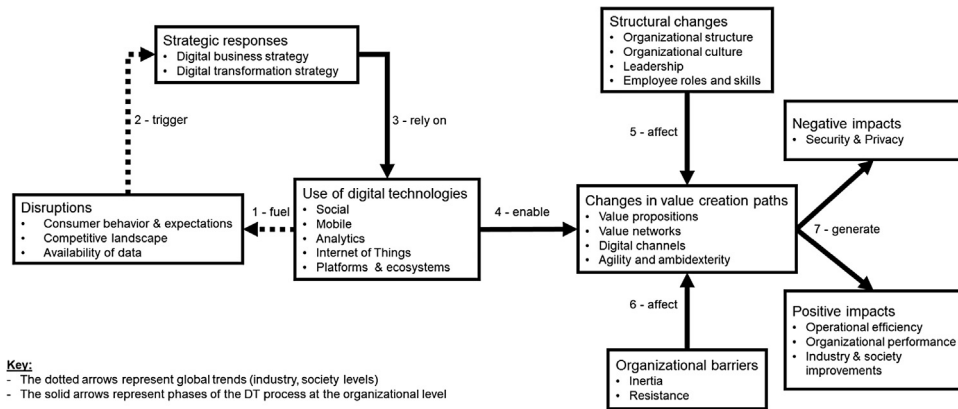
Strategic responses
- Digital business strategy
- Digital transformation strategy

2 - trigger

3 - rely on

Structural changes
- Organizational structure
- Organizational culture
- Leadership
- Employee roles and skills

5 - affect

Negative impacts
- Security & Privacy

Disruptions
- Consumer behavior & expectations
- Competitive landscape
- Availability of data

1 - fuel

Use of digital technologies
- Social
- Mobile
- Analytics
- Internet of Things
- Platforms & ecosystems

4 - enable

Changes in value creation paths
- Value propositions
- Value networks
- Digital channels
- Agility and ambidexterity

7 - generate

6 - affect

Positive impacts
- Operational efficiency
- Organizational performance
- Industry & society improvements

Organizational barriers
- Inertia
- Resistance

Key:
- The dotted arrows represent global trends (industry, society levels)
- The solid arrows represent phases of the DT process at the organizational level